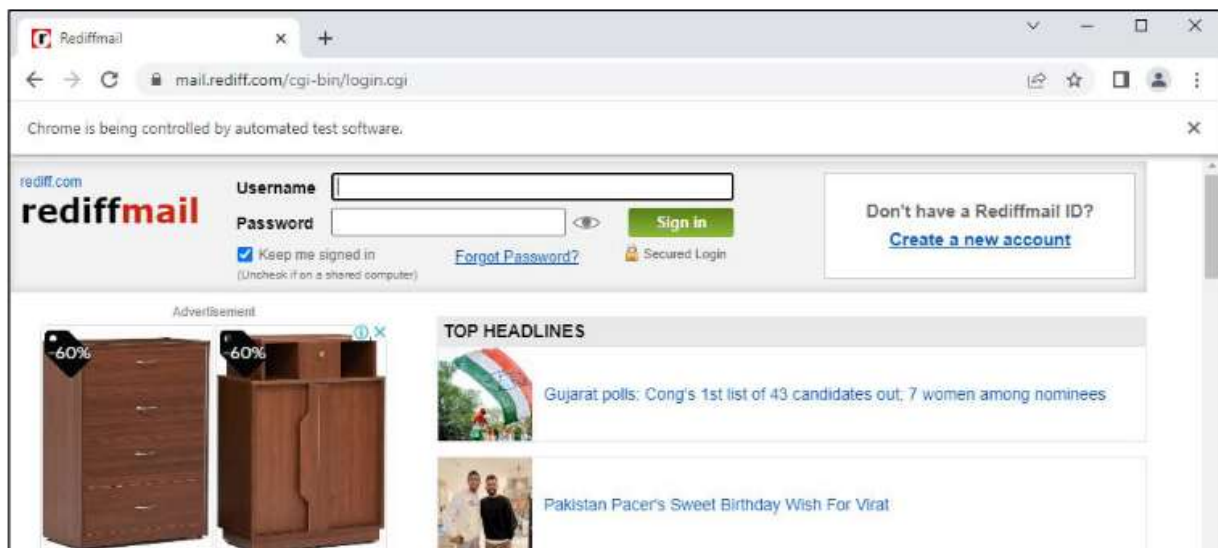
Rediffmail

mail.rediff.com/cgi-bin/login.cgi

Chrome is being controlled by automated test software.

rediff.com
rediffmail

Username
Password
Sign in
Keep me signed in
(Uncheck if on a shared computer)
Forgot Password?
Secured Login

Don't have a Rediffmail ID?
Create a new account

Advertisement
-60%
-60%

TOP HEADLINES

Gujarat polls: Cong's 1st list of 43 candidates out; 7 women among nominees

Pakistan Pacer's Sweet Birthday Wish For Virat